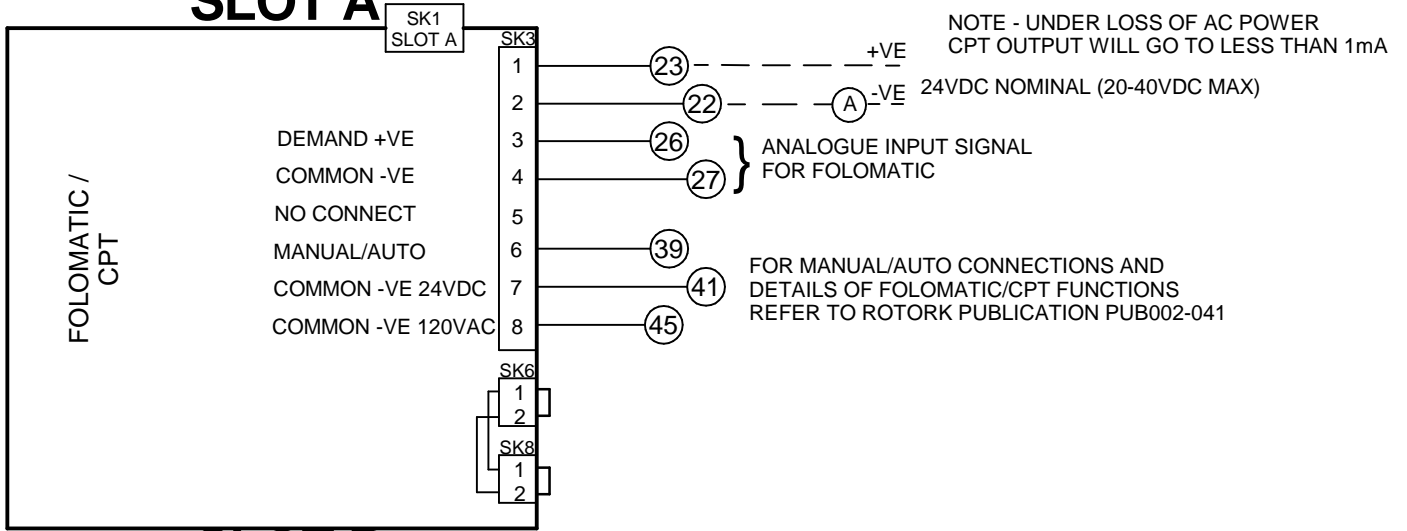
SLOT A

SK1
SLOT A

SK3

NOTE - UNDER LOSS OF AC POWER
CPT OUTPUT WILL GO TO LESS THAN 1mA

FOLOMATIC /
CPT

1 (23) +VE
2 (22) (A) -VE 24VDC NOMINAL (20-40VDC MAX)

DEMAND +VE 3 (26)
COMMON -VE 4 (27)

ANALOGUE INPUT SIGNAL
FOR FOLOMATIC

NO CONNECT 5
MANUAL/AUTO 6 (39)
COMMON -VE 24VDC 7 (41)
COMMON -VE 120VAC 8 (45)

FOR MANUAL/AUTO CONNECTIONS AND
DETAILS OF FOLOMATIC/CPT FUNCTIONS
REFER TO ROTORK PUBLICATION PUB002-041

SK6
1
2

SK8
1
2